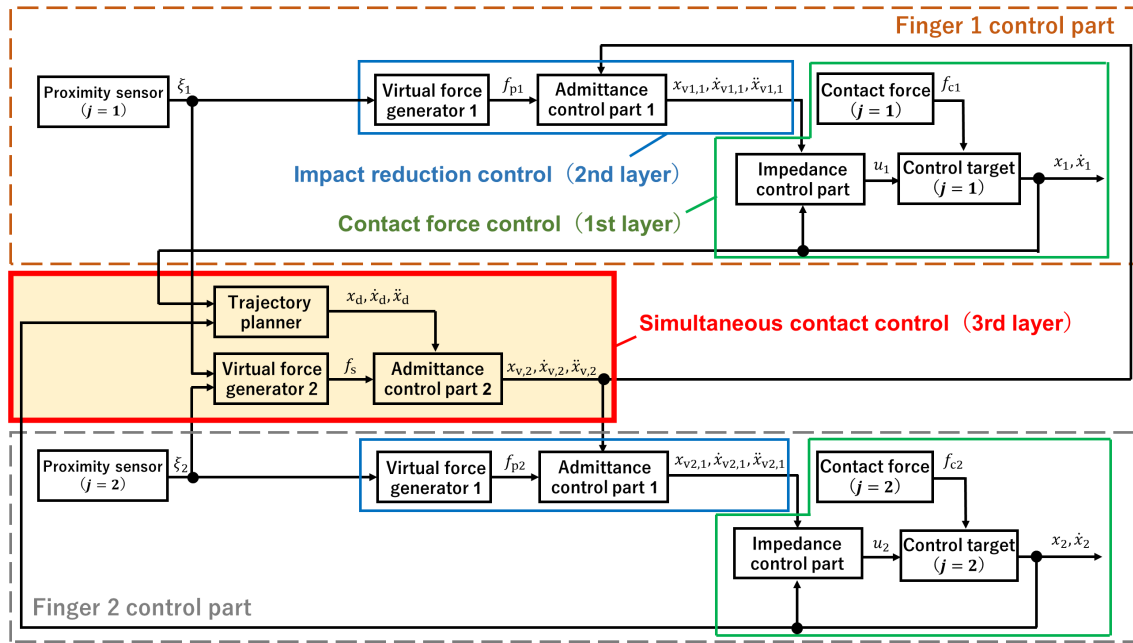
Finger 1 control part

Proximity sensor ($\boldsymbol{j=1}$)

$\xi_1$

Virtual force generator 1

$f_{\mathrm{p1}}$

Admittance control part 1

$x_{\mathrm{v1,1}}, \dot{x}_{\mathrm{v1,1}}, \ddot{x}_{\mathrm{v1,1}}$

Contact force ($\boldsymbol{j=1}$)

$f_{\mathrm{c1}}$

Impact reduction control（2nd layer）

Impedance control part

$u_1$

Control target ($\boldsymbol{j=1}$)

$x_1, \dot{x}_1$

Contact force control（1st layer）

Trajectory planner

$x_{\mathrm{d}}, \dot{x}_{\mathrm{d}}, \ddot{x}_{\mathrm{d}}$

Simultaneous contact control（3rd layer）

Virtual force generator 2

$f_{\mathrm{s}}$

Admittance control part 2

$x_{\mathrm{v,2}}, \dot{x}_{\mathrm{v,2}}, \ddot{x}_{\mathrm{v,2}}$

Proximity sensor ($\boldsymbol{j=2}$)

$\xi_2$

Virtual force generator 1

$f_{\mathrm{p2}}$

Admittance control part 1

$x_{\mathrm{v2,1}}, \dot{x}_{\mathrm{v2,1}}, \ddot{x}_{\mathrm{v2,1}}$

Contact force ($\boldsymbol{j=2}$)

$f_{\mathrm{c2}}$

Impedance control part

$u_2$

Control target ($\boldsymbol{j=2}$)

$x_2, \dot{x}_2$

Finger 2 control part